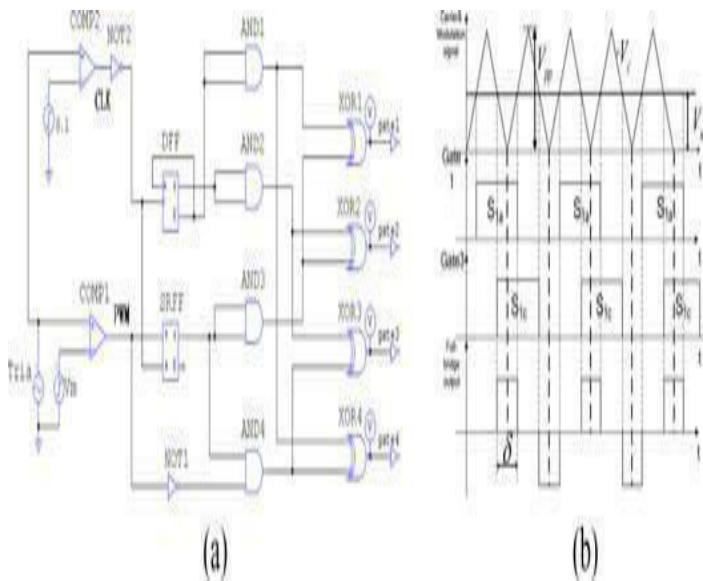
COMP2
NOT2
CLK
0.1
AND1
DFF
AND2
SRFF
AND3
COMP1
PWM
Tria
Vm
NOT1
AND4
XOR1
XOR2
XOR3
XOR4
gat_s1
gat_s2
gat_s3
gat_s4

Carrier & Modulation signal
$V_{tp}$
$V_c$
$V_r$
t
Gate1
$S_{1a}$
$S_{1a}$
$S_{1a}$
t
Gate3
$S_{1c}$
$S_{1c}$
$S_{1c}$
t
Full bridge output
t
$\delta$
t

(a)
(b)